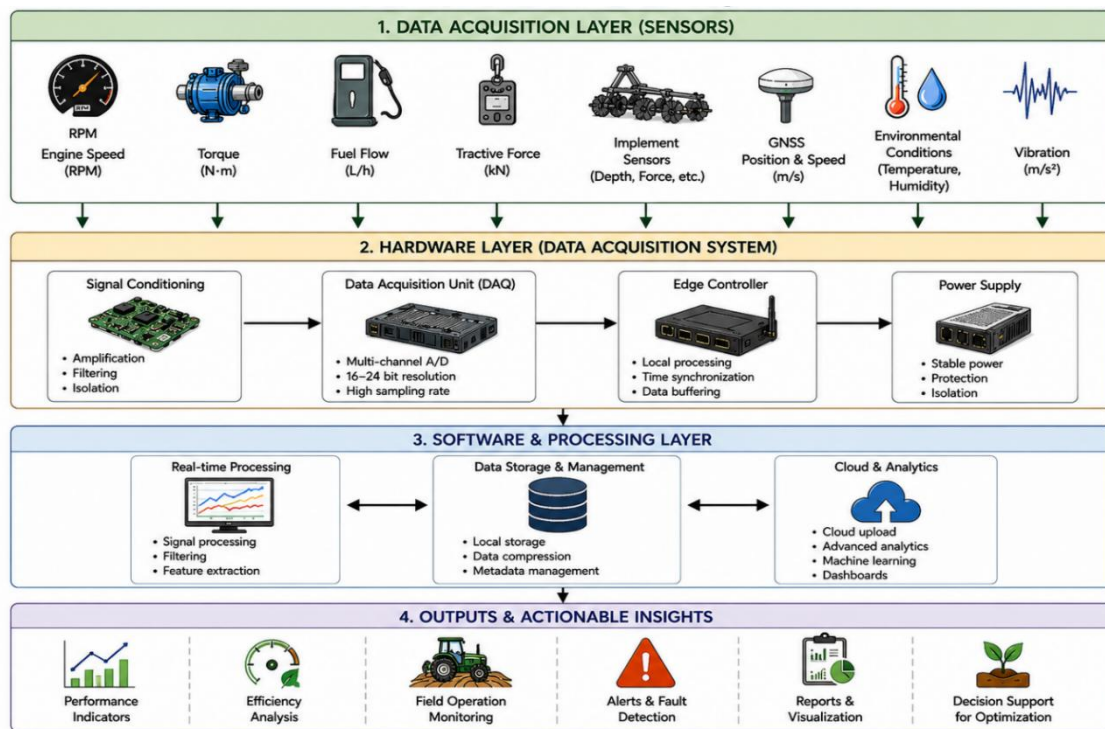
1. DATA ACQUISITION LAYER (SENSORS)

RPM

RPM
Engine Speed (RPM)

Torque (N·m)

Fuel Flow (L/h)

Tractive Force (kN)

Implement Sensors (Depth, Force, etc.)

GNSS Position & Speed (m/s)

Environmental Conditions (Temperature, Humidity)

Vibration ($m/s^2$)

2. HARDWARE LAYER (DATA ACQUISITION SYSTEM)

Signal Conditioning
• Amplification
• Filtering
• Isolation

Data Acquisition Unit (DAQ)
• Multi-channel A/D
• 16–24 bit resolution
• High sampling rate

Edge Controller
• Local processing
• Time synchronization
• Data buffering

Power Supply
• Stable power
• Protection
• Isolation

3. SOFTWARE & PROCESSING LAYER

Real-time Processing
• Signal processing
• Filtering
• Feature extraction

Data Storage & Management
• Local storage
• Data compression
• Metadata management

Cloud & Analytics
• Cloud upload
• Advanced analytics
• Machine learning
• Dashboards

4. OUTPUTS & ACTIONABLE INSIGHTS

Performance Indicators

Efficiency Analysis

Field Operation Monitoring

Alerts & Fault Detection

Reports & Visualization

Decision Support for Optimization